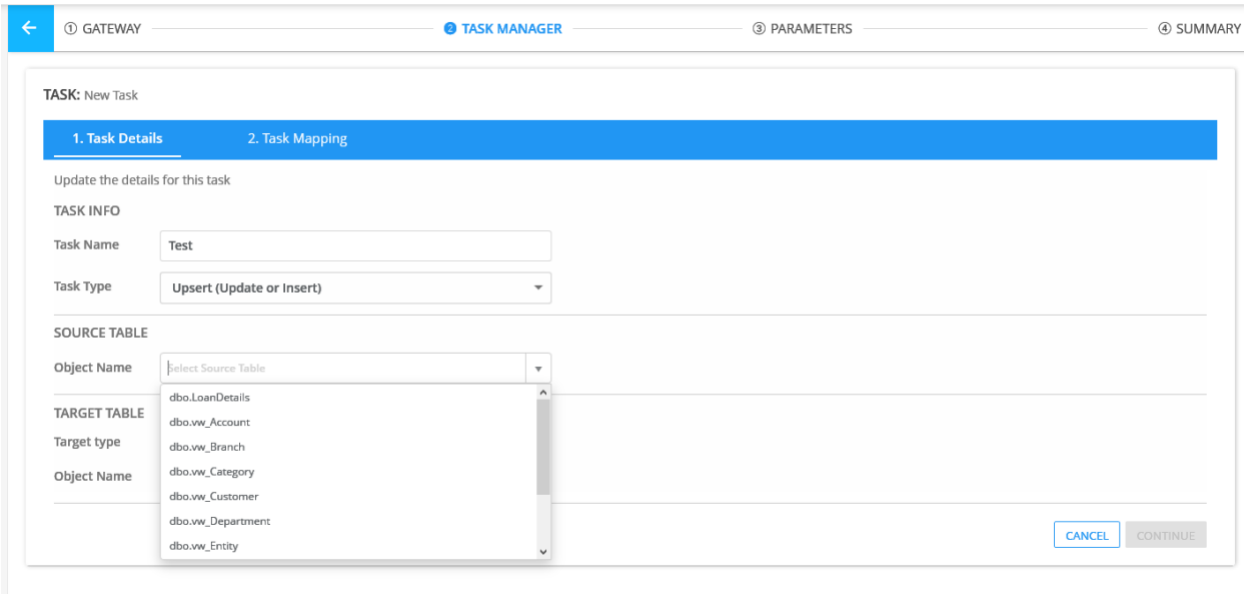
① GATEWAY ❷ TASK MANAGER ③ PARAMETERS ④ SUMMARY

TASK: New Task

1. Task Details 2. Task Mapping

Update the details for this task

TASK INFO

Task Name Test

Task Type Upsert (Update or Insert)

SOURCE TABLE

Object Name Select Source Table

dbo.LoanDetails
dbo.vw_Account
dbo.vw_Branch
dbo.vw_Category
dbo.vw_Customer
dbo.vw_Department
dbo.vw_Entity

TARGET TABLE

Target type

Object Name

CANCEL CONTINUE